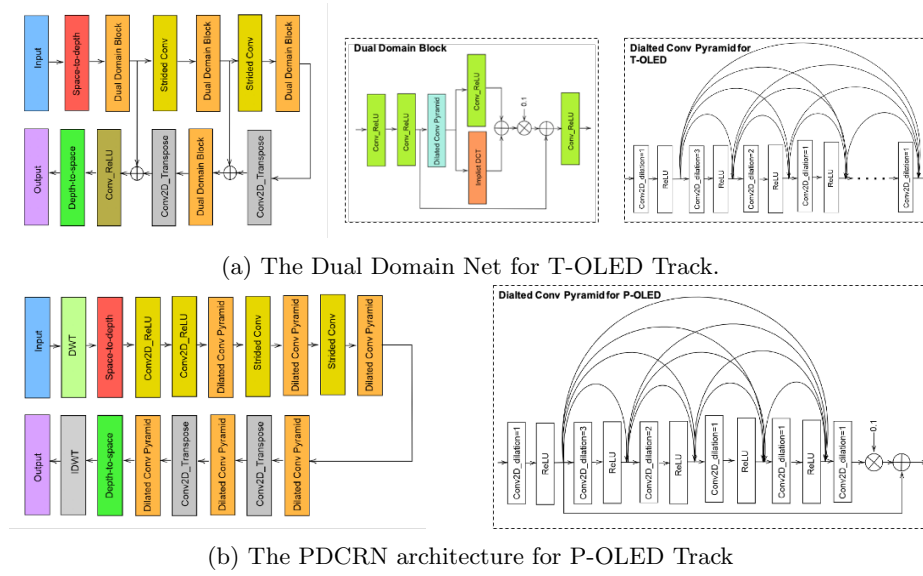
Input
Space-to-depth
Dual Domain Block
Strided Conv
Dual Domain Block
Strided Conv
Dual Domain Block

Output
Depth-to-space
Conv_ReLU
Conv2D_Transpose
Dual Domain Block
Conv2D_Transpose

Dual Domain Block
Conv_ReLU
Conv_ReLU
Dilated Conv Pyramid
Conv_ReLU
Implicit DCT
0.1
Conv_ReLU

Dialted Conv Pyramid for T-OLED
Conv2D_dilation=1
ReLU
Conv2D_dilation=3
ReLU
Conv2D_dilation=2
ReLU
Conv2D_dilation=1
ReLU
Conv2D_dilation=1

(a) The Dual Domain Net for T-OLED Track.

Input
DWT
Space-to-depth
Conv2D_ReLU
Conv2D_ReLU
Dilated Conv Pyramid
Strided Conv
Dilated Conv Pyramid
Strided Conv
Dilated Conv Pyramid

Output
IDWT
Depth-to-space
Dilated Conv Pyramid
Conv2D_Transpose
Dilated Conv Pyramid
Conv2D_Transpose
Dilated Conv Pyramid

Dialted Conv Pyramid for P-OLED
Conv2D_dilation=1
ReLU
Conv2D_dilation=3
ReLU
Conv2D_dilation=2
ReLU
Conv2D_dilation=1
ReLU
Conv2D_dilation=1
ReLU
Conv2D_dilation=1
0.1

(b) The PDCRN architecture for P-OLED Track